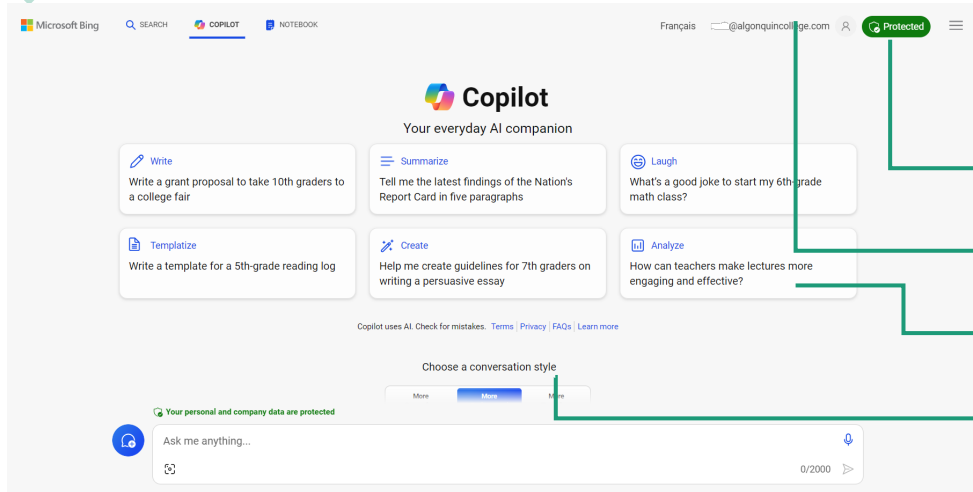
Microsoft Bing SEARCH COPILOT NOTEBOOK

Français @algonquincollege.com Protected

Copilot

Your everyday AI companion

Write
Write a grant proposal to take 10th graders to a college fair

Summarize
Tell me the latest findings of the Nation's Report Card in five paragraphs

Laugh
What's a good joke to start my 6th-grade math class?

Templatize
Write a template for a 5th-grade reading log

Create
Help me create guidelines for 7th graders on writing a persuasive essay

Analyze
How can teachers make lectures more engaging and effective?

Copilot uses AI. Check for mistakes. Terms | Privacy | FAQs | Learn more

Choose a conversation style

More More More

Your personal and company data are protected

Ask me anything...

0/2000